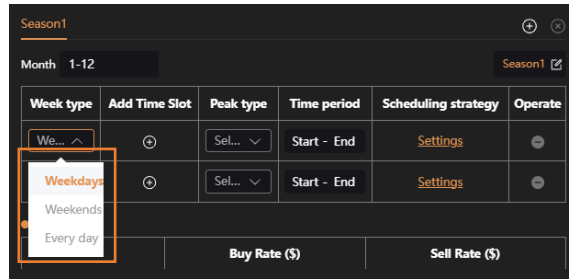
Season1

Month 1-12

Season1

| Week type | Add Time Slot | Peak type | Time period | Scheduling strategy | Operate |
|---|---|---|---|---|---|
| We... | | Sel... | Start - End | Settings | |
| | | Sel... | Start - End | Settings | |

Weekdays
Weekends
Every day

Buy Rate ($)
Sell Rate ($)